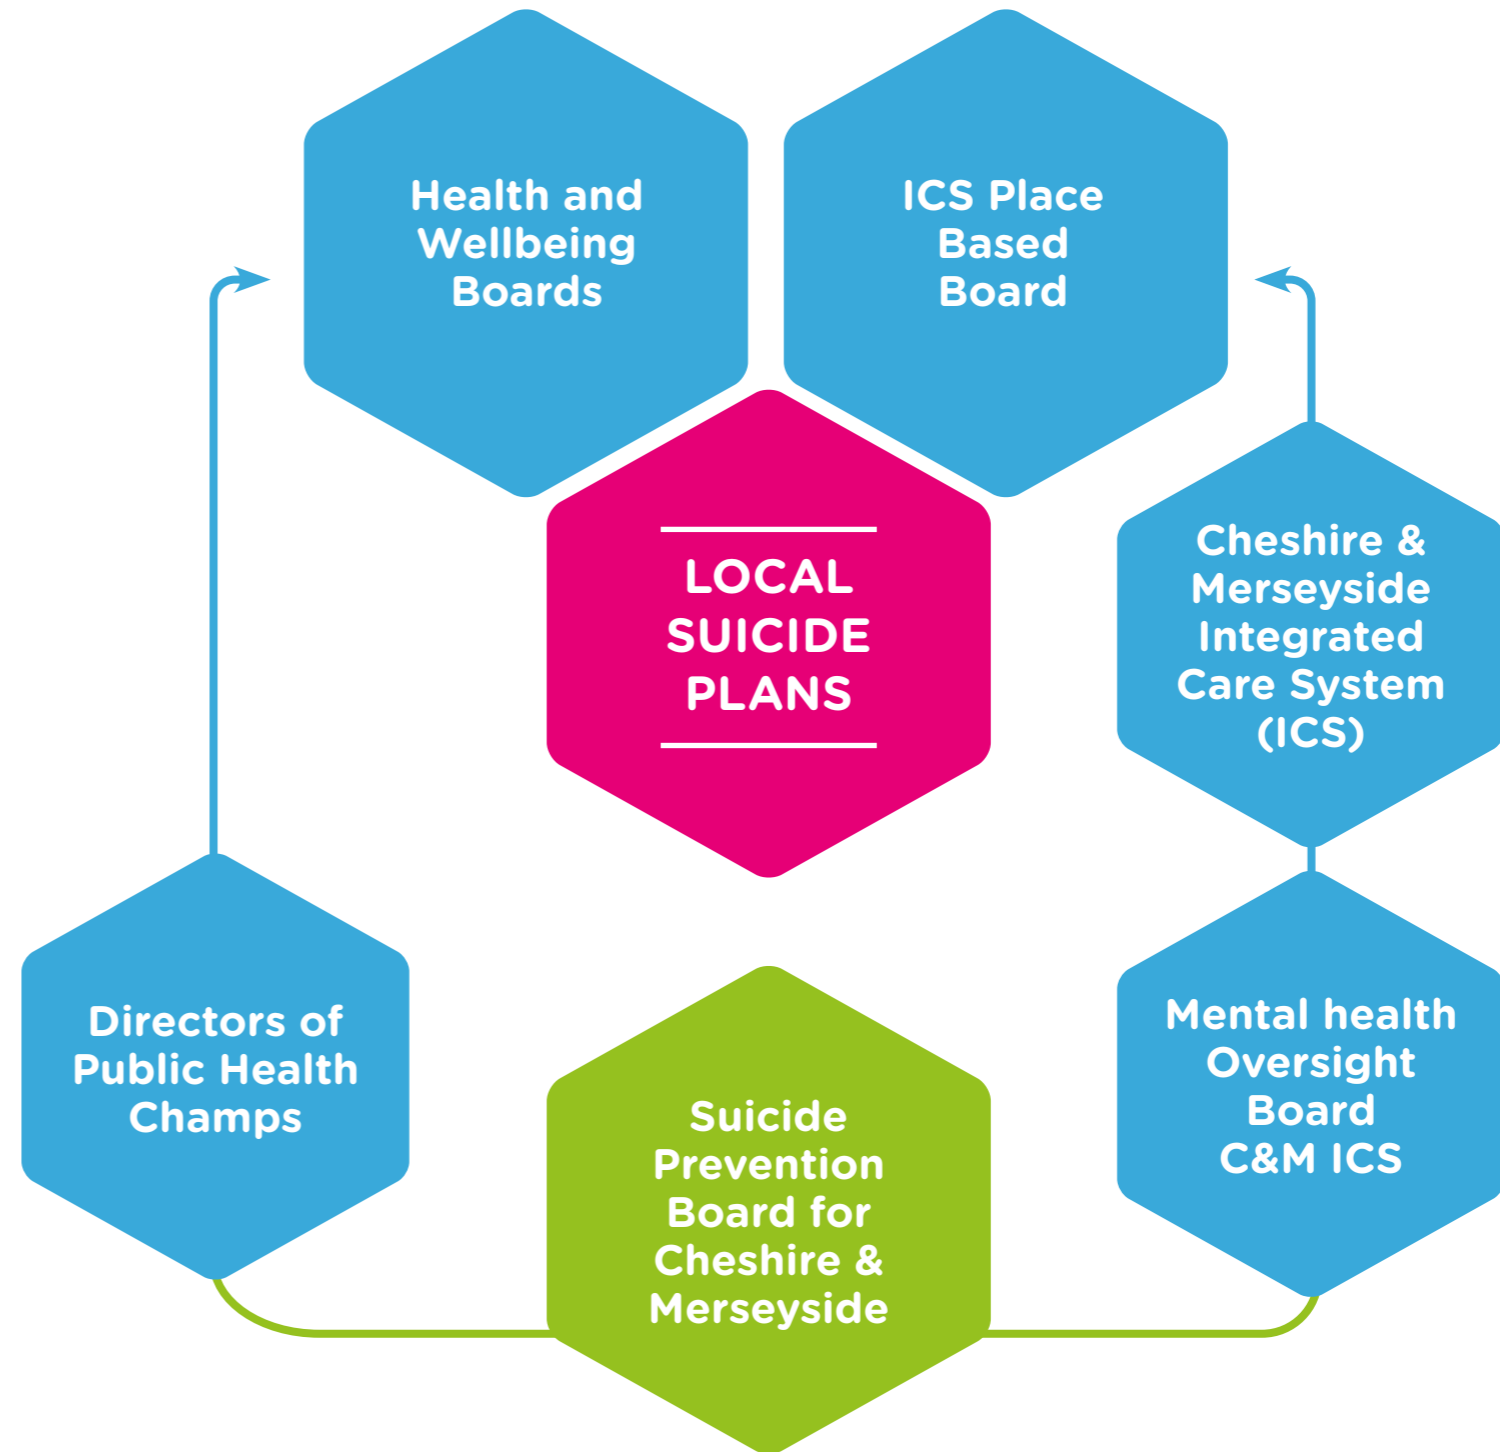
Health and Wellbeing Boards

ICS Place Based Board

LOCAL SUICIDE PLANS

Cheshire & Merseyside Integrated Care System (ICS)

Directors of Public Health Champs

Suicide Prevention Board for Cheshire & Merseyside

Mental health Oversight Board C&M ICS